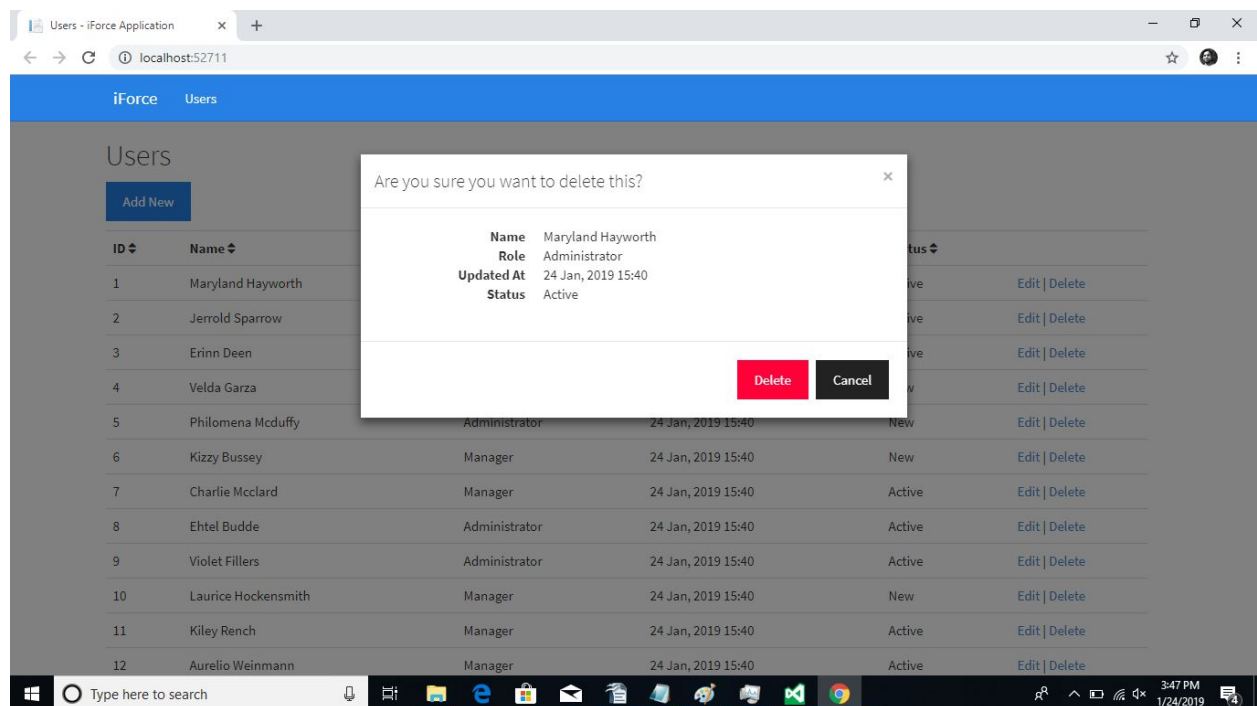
Users - iForce Application × +

localhost:52711

iForce Users

Users

Add New

Are you sure you want to delete this? ×

Name Maryland Hayworth
Role Administrator
Updated At 24 Jan, 2019 15:40
Status Active

Delete Cancel

| ID | Name | | | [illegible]tus | |
|---|---|---|---|---|---|
| 1 | Maryland Hayworth | | | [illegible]ive | Edit \| Delete |
| 2 | Jerrold Sparrow | | | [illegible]ive | Edit \| Delete |
| 3 | Erinn Deen | | | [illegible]ive | Edit \| Delete |
| 4 | Velda Garza | | | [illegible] | Edit \| Delete |
| 5 | Philomena Mcduffy | Administrator | 24 Jan, 2019 15:40 | New | Edit \| Delete |
| 6 | Kizzy Bussey | Manager | 24 Jan, 2019 15:40 | New | Edit \| Delete |
| 7 | Charlie Mcclard | Manager | 24 Jan, 2019 15:40 | Active | Edit \| Delete |
| 8 | Ehtel Budde | Administrator | 24 Jan, 2019 15:40 | Active | Edit \| Delete |
| 9 | Violet Fillers | Administrator | 24 Jan, 2019 15:40 | Active | Edit \| Delete |
| 10 | Laurice Hockensmith | Manager | 24 Jan, 2019 15:40 | New | Edit \| Delete |
| 11 | Kiley Rench | Manager | 24 Jan, 2019 15:40 | Active | Edit \| Delete |
| 12 | Aurelio Weinmann | Manager | 24 Jan, 2019 15:40 | Active | Edit \| Delete |

Type here to search

3:47 PM
1/24/2019
4